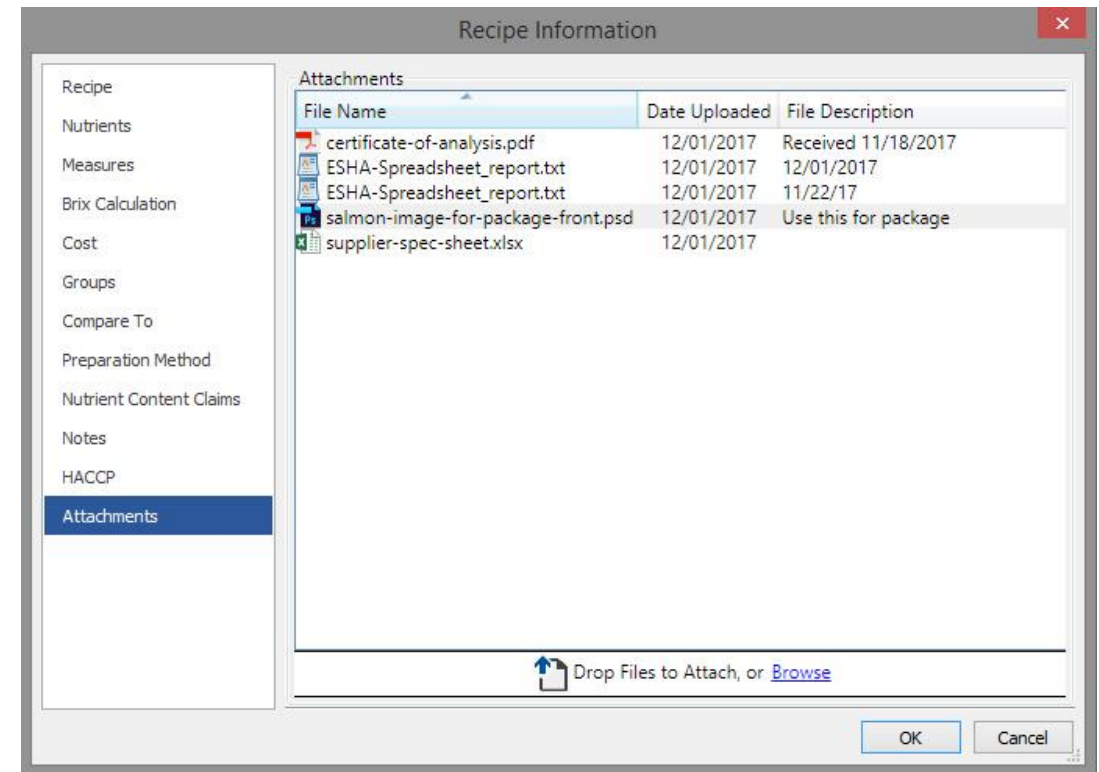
Recipe Information

Recipe
Nutrients
Measures
Brix Calculation
Cost
Groups
Compare To
Preparation Method
Nutrient Content Claims
Notes
HACCP
Attachments

Attachments

| File Name | Date Uploaded | File Description |
|---|---|---|
| certificate-of-analysis.pdf | 12/01/2017 | Received 11/18/2017 |
| ESHA-Spreadsheet_report.txt | 12/01/2017 | 12/01/2017 |
| ESHA-Spreadsheet_report.txt | 12/01/2017 | 11/22/17 |
| salmon-image-for-package-front.psd | 12/01/2017 | Use this for package |
| supplier-spec-sheet.xlsx | 12/01/2017 | |

Drop Files to Attach, or Browse

OK
Cancel